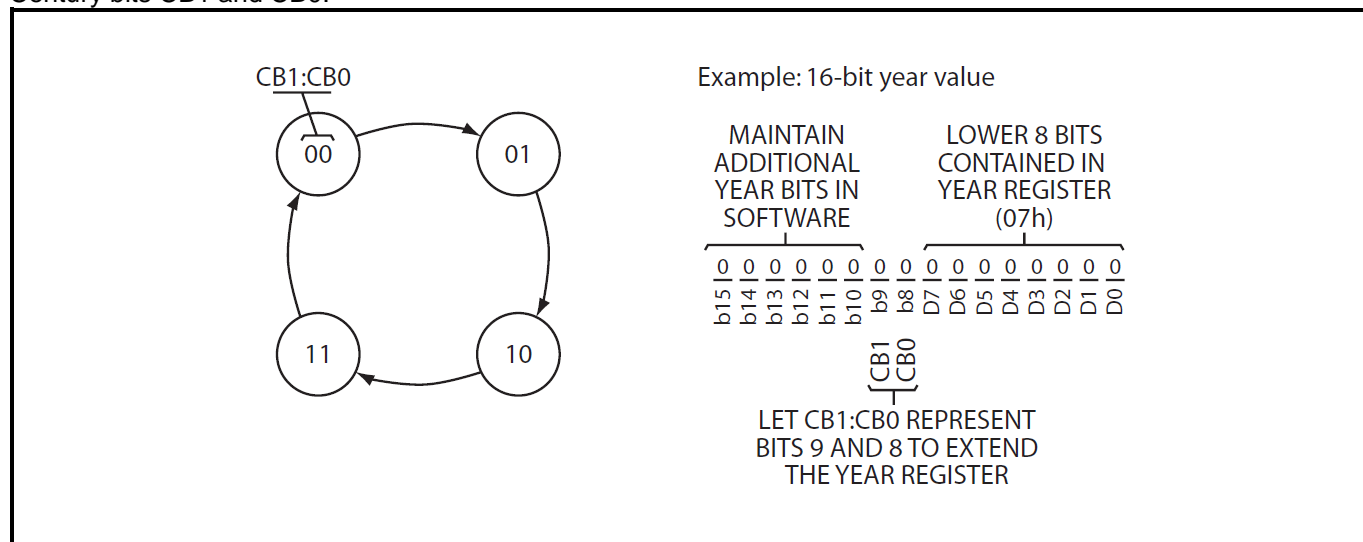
Century bits CB1 and CB0.

CB1:CB0

00

01

11

10

Example: 16-bit year value

MAINTAIN ADDITIONAL YEAR BITS IN SOFTWARE

LOWER 8 BITS CONTAINED IN YEAR REGISTER (07h)

0 0 0 0 0 0 0 0 0 0 0 0 0 0 0 0

b15 b14 b13 b12 b11 b10 b9 b8 D7 D6 D5 D4 D3 D2 D1 D0

CB1 CB0

LET CB1:CB0 REPRESENT BITS 9 AND 8 TO EXTEND THE YEAR REGISTER